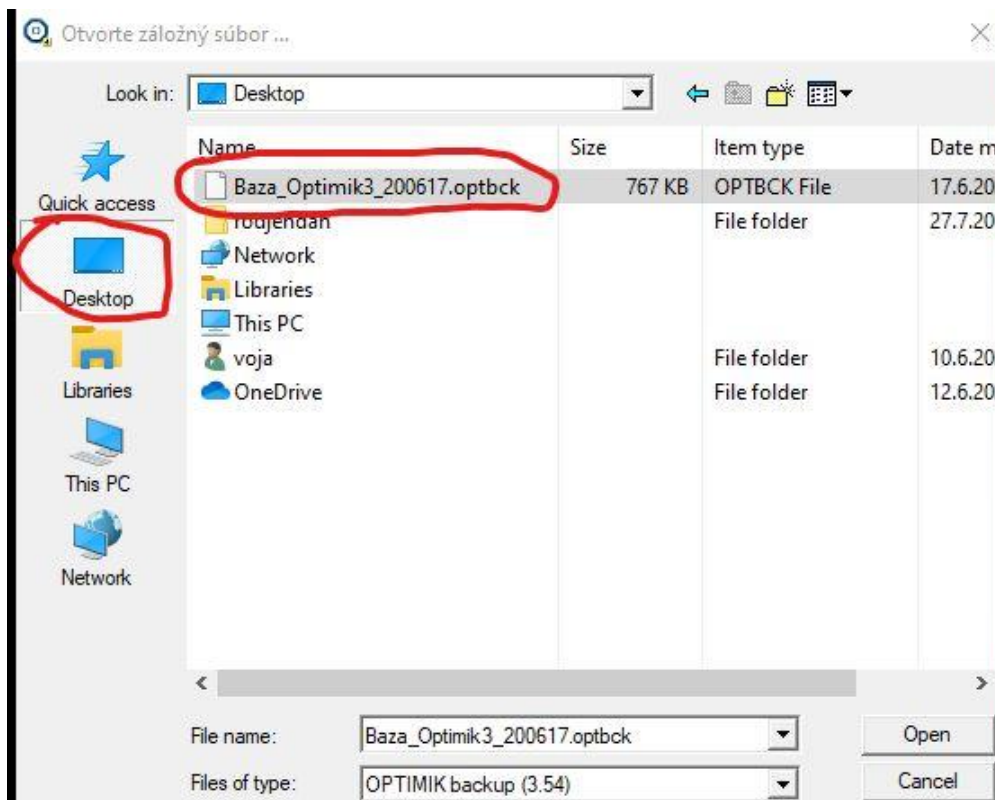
Otvorte záložný súbor ...

Look in: Desktop

Quick access
Desktop
Libraries
This PC
Network

| Name | Size | Item type | Date m |
|---|---|---|---|
| Baza_Optimik3_200617.optbck | 767 KB | OPTBCK File | 17.6.20 |
| rodjendan | | File folder | 27.7.20 |
| Network | | | |
| Libraries | | | |
| This PC | | | |
| voja | | File folder | 10.6.20 |
| OneDrive | | File folder | 12.6.20 |

File name: Baza_Optimik3_200617.optbck
Open
Files of type: OPTIMIK backup (3.54)
Cancel